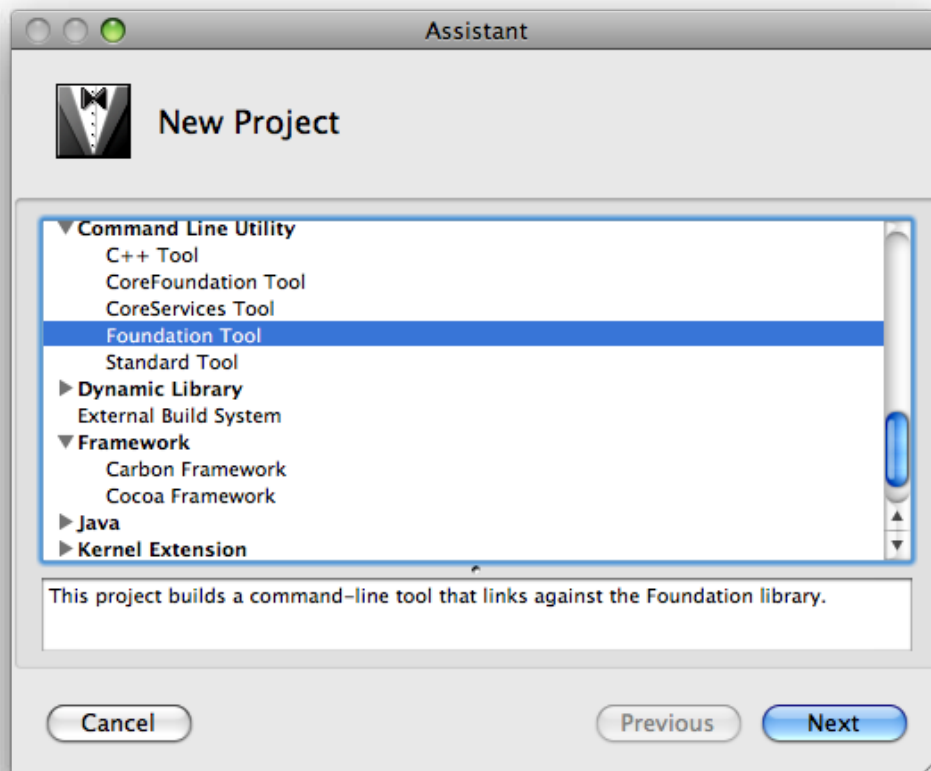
Assistant

New Project

Command Line Utility
C++ Tool
CoreFoundation Tool
CoreServices Tool
Foundation Tool
Standard Tool
Dynamic Library
External Build System
Framework
Carbon Framework
Cocoa Framework
Java
Kernel Extension

This project builds a command-line tool that links against the Foundation library.

Cancel

Previous

Next